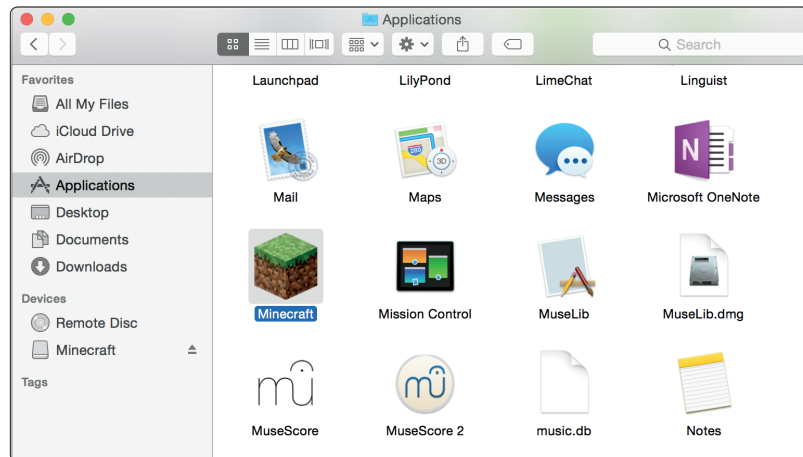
Applications

Search

Favorites
All My Files
iCloud Drive
AirDrop
Applications
Desktop
Documents
Downloads

Devices
Remote Disc
Minecraft

Tags

Launchpad
LilyPond
LimeChat
Linguist
Mail
Maps
Messages
Microsoft OneNote
Minecraft
Mission Control
MuseLib
MuseLib.dmg
MuseScore
MuseScore 2
music.db
Notes